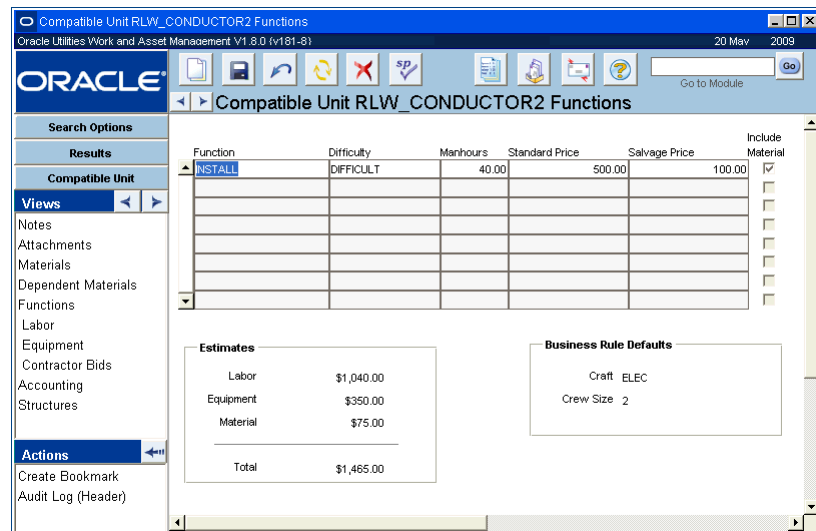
Compatible Unit RLW_CONDUCTOR2 Functions

Oracle Utilities Work and Asset Management V1.8.0 (v181-8) 20 May 2009

ORACLE

Go to Module

Go

Compatible Unit RLW_CONDUCTOR2 Functions

Search Options

Results

Compatible Unit

Views

Notes
Attachments
Materials
Dependent Materials
Functions
Labor
Equipment
Contractor Bids
Accounting
Structures

Actions

Create Bookmark
Audit Log (Header)

| Function | Difficulty | Manhours | Standard Price | Salvage Price | Include Material |
|---|---|---|---|---|---|
| INSTALL | DIFFICULT | 40.00 | 500.00 | 100.00 | ☑ |
| | | | | | |
| | | | | | |
| | | | | | |
| | | | | | |
| | | | | | |
| | | | | | |
| | | | | | |

Estimates

| | |
|---|---|
| Labor | $1,040.00 |
| Equipment | $350.00 |
| Material | $75.00 |
| Total | $1,465.00 |

Business Rule Defaults

Craft ELEC
Crew Size 2